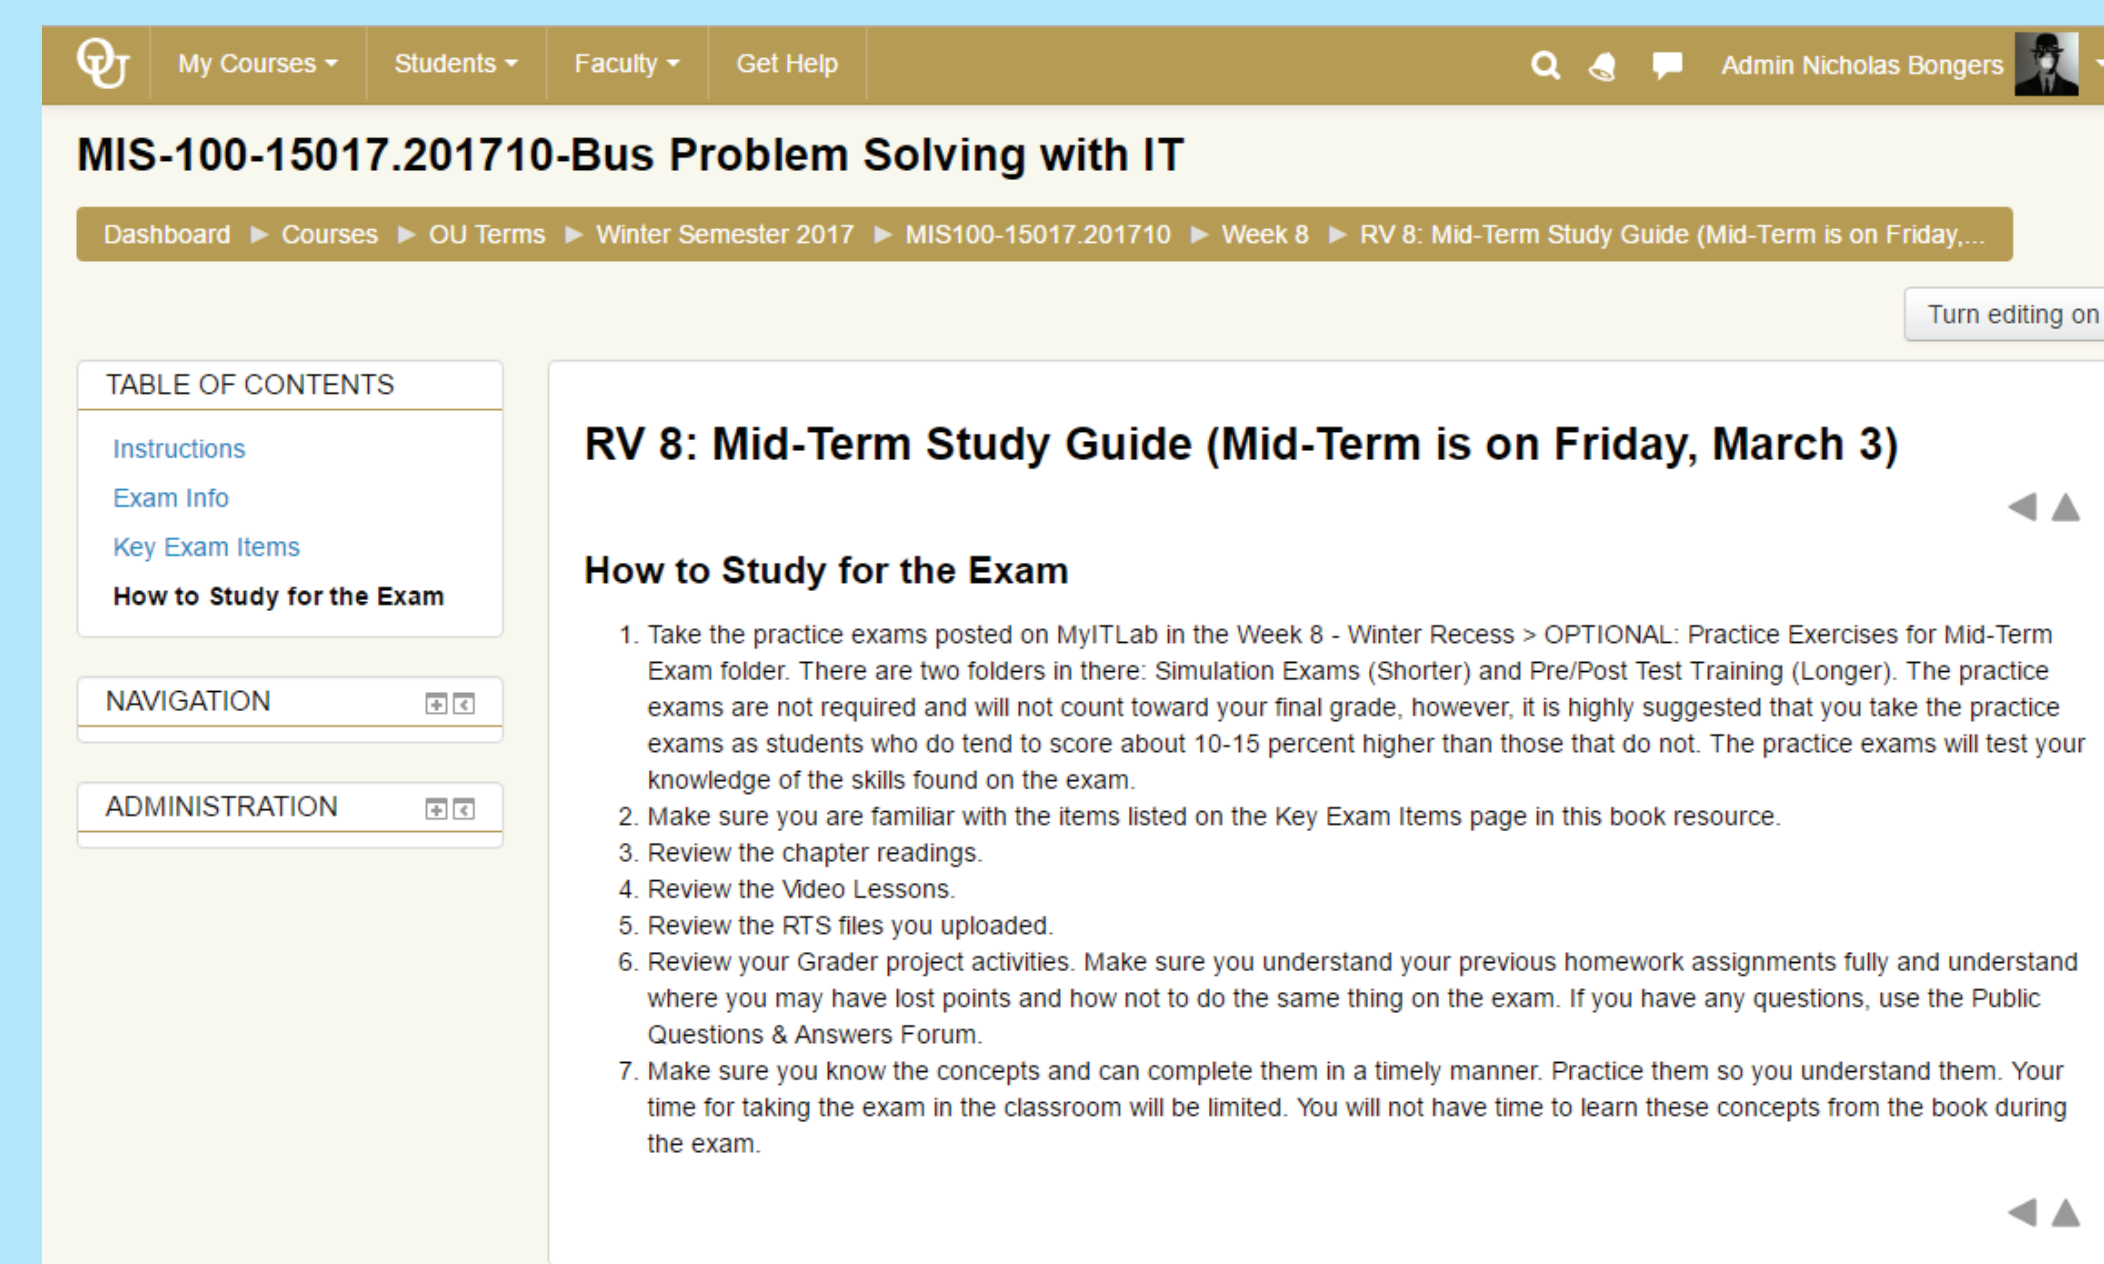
My Courses Students Faculty Get Help Admin Nicholas Bongers

MIS-100-15017.201710-Bus Problem Solving with IT

Dashboard ▶ Courses ▶ OU Terms ▶ Winter Semester 2017 ▶ MIS100-15017.201710 ▶ Week 8 ▶ RV 8: Mid-Term Study Guide (Mid-Term is on Friday,...

Turn editing on

TABLE OF CONTENTS

Instructions
Exam Info
Key Exam Items
How to Study for the Exam

NAVIGATION

ADMINISTRATION

RV 8: Mid-Term Study Guide (Mid-Term is on Friday, March 3)

How to Study for the Exam

1. Take the practice exams posted on MyITLab in the Week 8 - Winter Recess > OPTIONAL: Practice Exercises for Mid-Term Exam folder. There are two folders in there: Simulation Exams (Shorter) and Pre/Post Test Training (Longer). The practice exams are not required and will not count toward your final grade, however, it is highly suggested that you take the practice exams as students who do tend to score about 10-15 percent higher than those that do not. The practice exams will test your knowledge of the skills found on the exam.
2. Make sure you are familiar with the items listed on the Key Exam Items page in this book resource.
3. Review the chapter readings.
4. Review the Video Lessons.
5. Review the RTS files you uploaded.
6. Review your Grader project activities. Make sure you understand your previous homework assignments fully and understand where you may have lost points and how not to do the same thing on the exam. If you have any questions, use the Public Questions & Answers Forum.
7. Make sure you know the concepts and can complete them in a timely manner. Practice them so you understand them. Your time for taking the exam in the classroom will be limited. You will not have time to learn these concepts from the book during the exam.